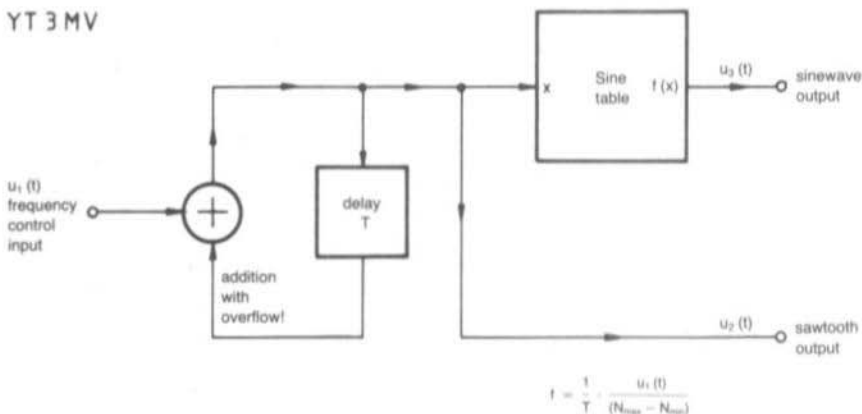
YT 3 MV

$u_1$ (t) frequency control input

addition with overflow!

delay T

x

Sine table

f (x)

$u_3$ (t)

sinewave output

$u_2$ (t)

sawtooth output

$f = \frac{1}{T} \cdot \frac{u_1(t)}{(N_{max} - N_{min})}$